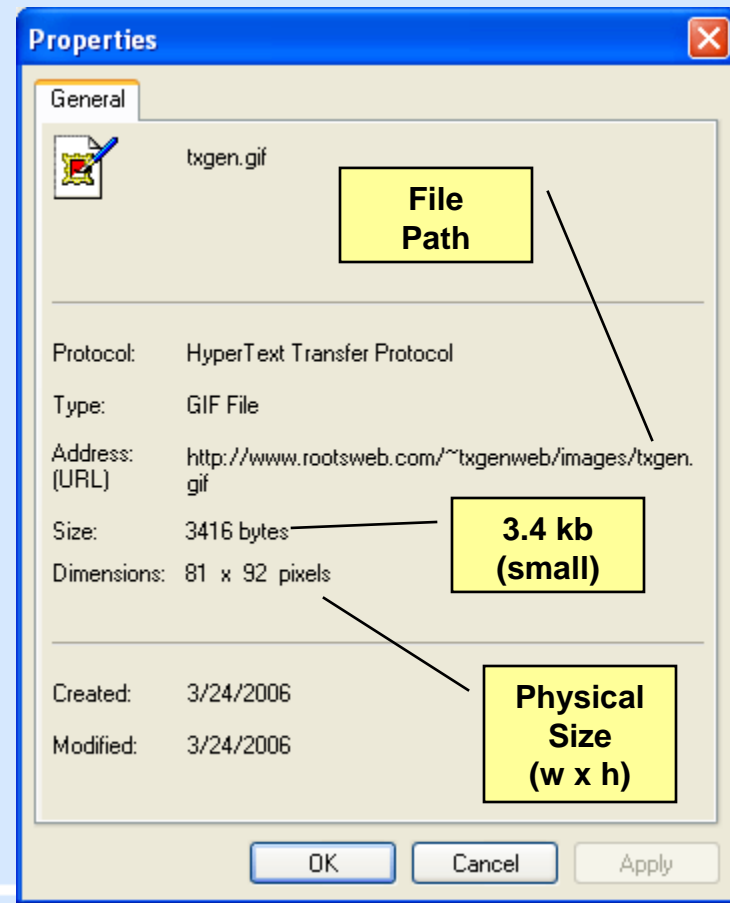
Properties

General

txgen.gif

File Path

Protocol: HyperText Transfer Protocol

Type: GIF File

Address: (URL) http://www.rootsweb.com/~txgenweb/images/txgen.gif

Size: 3416 bytes

3.4 kb (small)

Dimensions: 81 x 92 pixels

Created: 3/24/2006

Modified: 3/24/2006

Physical Size (w x h)

OK Cancel Apply